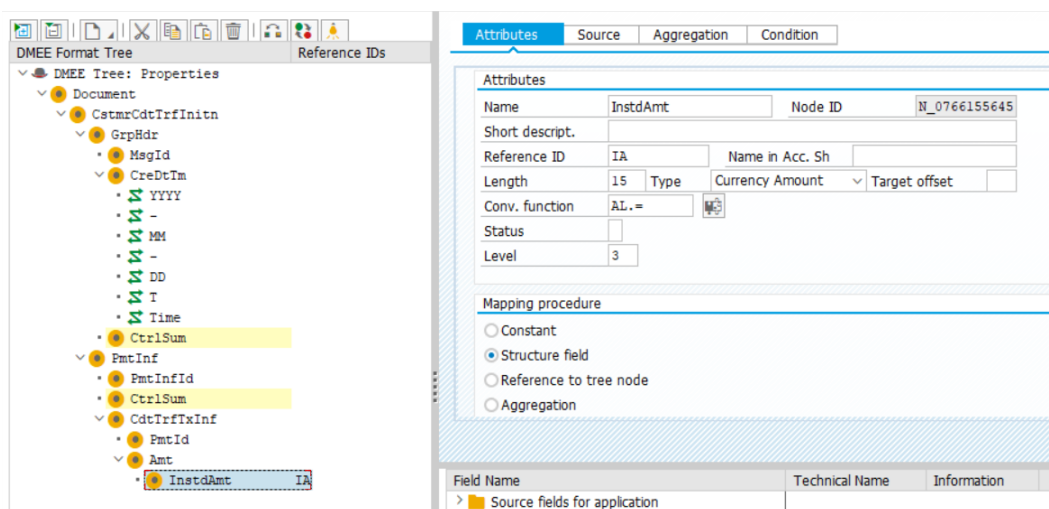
| DMEE Format Tree | Reference IDs |
|---|---|
| DMEE Tree: Properties | |
| Document | |
| CstmrCdtTrfInitn | |
| GrpHdr | |
| MsgId | |
| CreDtTm | |
| YYYY | |
| - | |
| MM | |
| - | |
| DD | |
| T | |
| Time | |
| CtrlSum | |
| PmtInf | |
| PmtInfId | |
| CtrlSum | |
| CdtTrfTxInf | |
| PmtId | |
| Amt | |
| InstdAmt | IA |

Attributes | Source | Aggregation | Condition

Attributes

Name InstdAmt Node ID N_0766155645
Short descript.
Reference ID IA Name in Acc. Sh
Length 15 Type Currency Amount Target offset
Conv. function AL.=
Status
Level 3

Mapping procedure
Constant
Structure field
Reference to tree node
Aggregation

| Field Name | Technical Name | Information |
|---|---|---|
| Source fields for application | | |